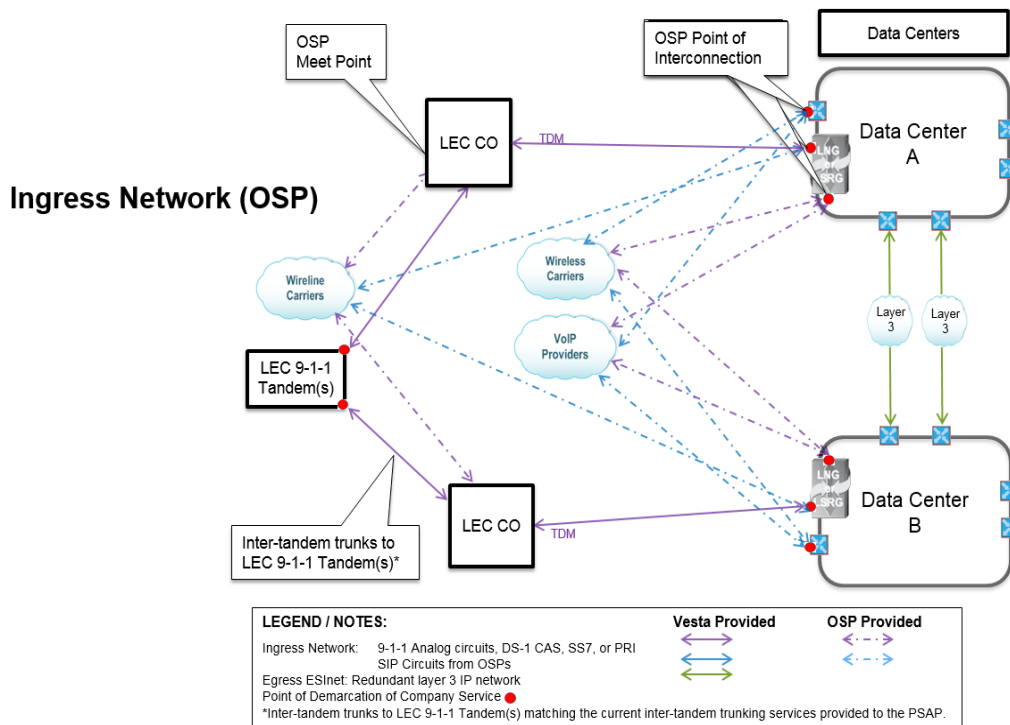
Data Centers

OSP Meet Point

OSP Point of Interconnection

Ingress Network (OSP)

LEC CO

TDM

LNG

SRG

Data Center A

Wireline Carriers

Wireless Carriers

VoIP Providers

Layer 3

Layer 3

LEC 9-1-1 Tandem(s)

LNG

SRG

Data Center B

LEC CO

TDM

Inter-tandem trunks to LEC 9-1-1 Tandem(s)*

LEGEND / NOTES:

Vesta Provided

OSP Provided

Ingress Network: 9-1-1 Analog circuits, DS-1 CAS, SS7, or PRI SIP Circuits from OSPs

Egress ESInet: Redundant layer 3 IP network

Point of Demarcation of Company Service

*Inter-tandem trunks to LEC 9-1-1 Tandem(s) matching the current inter-tandem trunking services provided to the PSAP.